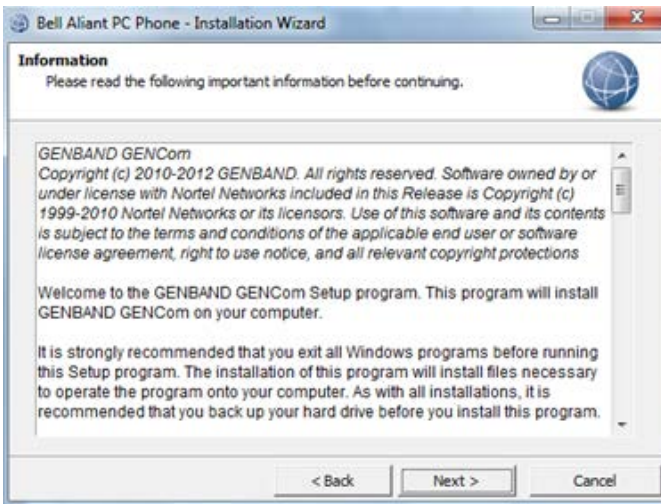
Bell Aliant PC Phone - Installation Wizard

Information
Please read the following important information before continuing.

GENBAND GENCom
Copyright (c) 2010-2012 GENBAND. All rights reserved. Software owned by or under license with Nortel Networks included in this Release is Copyright (c) 1999-2010 Nortel Networks or its licensors. Use of this software and its contents is subject to the terms and conditions of the applicable end user or software license agreement, right to use notice, and all relevant copyright protections

Welcome to the GENBAND GENCom Setup program. This program will install GENBAND GENCom on your computer.

It is strongly recommended that you exit all Windows programs before running this Setup program. The installation of this program will install files necessary to operate the program onto your computer. As with all installations, it is recommended that you back up your hard drive before you install this program.

< Back | Next > | Cancel